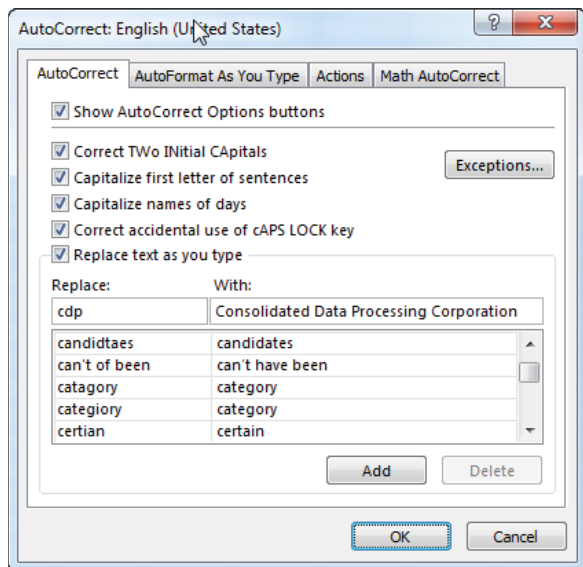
AutoCorrect: English (United States)

?

AutoCorrect | AutoFormat As You Type | Actions | Math AutoCorrect

Show AutoCorrect Options buttons

Correct TWo INitial CApitals

Exceptions...

Capitalize first letter of sentences

Capitalize names of days

Correct accidental use of cAPS LOCK key

Replace text as you type

| Replace: | With: |
|---|---|
| cdp | Consolidated Data Processing Corporation |
| candidtaes | candidates |
| can't of been | can't have been |
| catagory | category |
| categiory | category |
| certian | certain |

Add

Delete

OK

Cancel